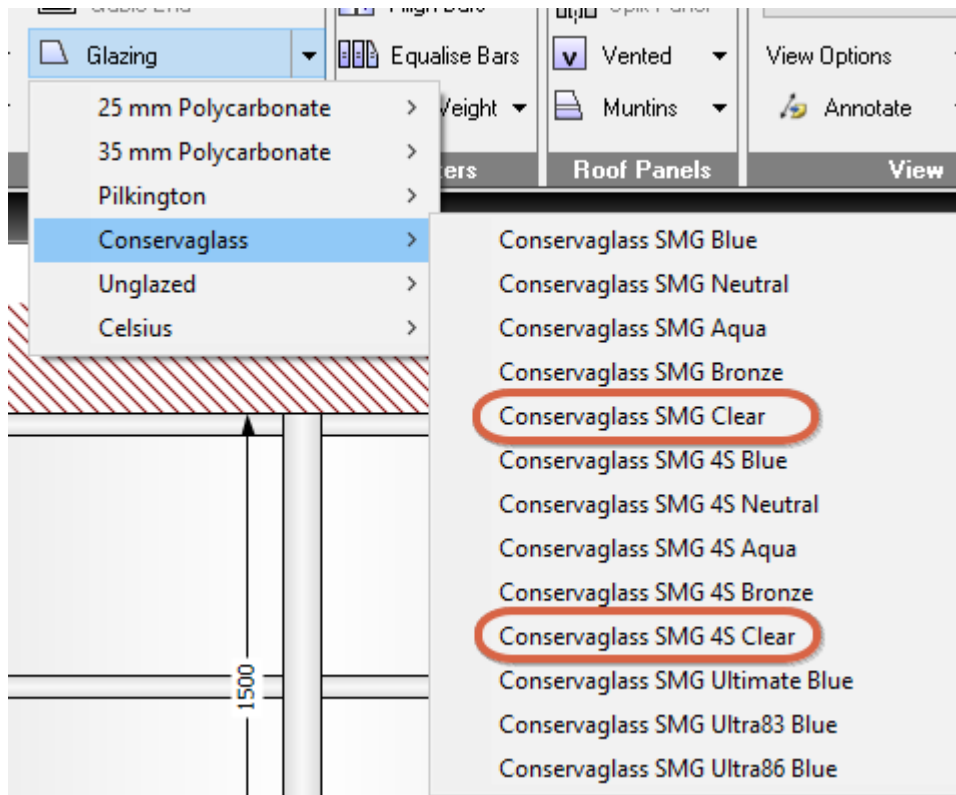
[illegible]
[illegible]
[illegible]

Glazing
Equalise Bars
Vented
View Options
Weight
Muntins
Annotate
ers
Roof Panels
View

25 mm Polycarbonate
35 mm Polycarbonate
Pilkington
Conservaglass
Unglazed
Celsius

Conservaglass SMG Blue
Conservaglass SMG Neutral
Conservaglass SMG Aqua
Conservaglass SMG Bronze
Conservaglass SMG Clear
Conservaglass SMG 4S Blue
Conservaglass SMG 4S Neutral
Conservaglass SMG 4S Aqua
Conservaglass SMG 4S Bronze
Conservaglass SMG 4S Clear
Conservaglass SMG Ultimate Blue
Conservaglass SMG Ultra83 Blue
Conservaglass SMG Ultra86 Blue

1500